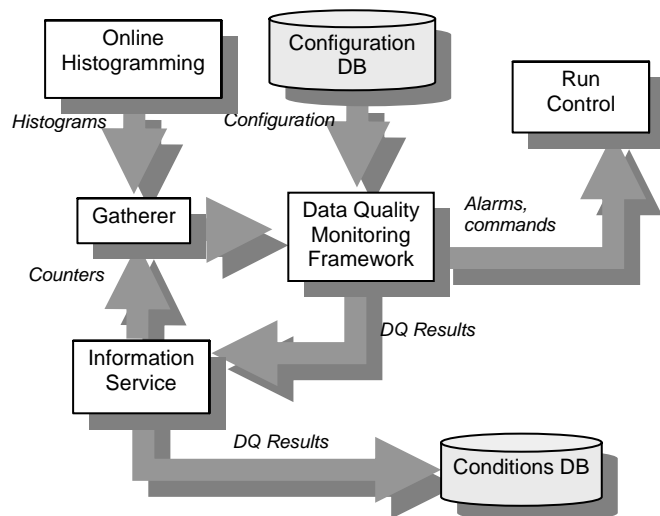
Online Histogramming

Configuration DB

Run Control

Histograms

Configuration

Gatherer

Data Quality Monitoring Framework

Alarms, commands

Counters

DQ Results

Information Service

DQ Results

Conditions DB